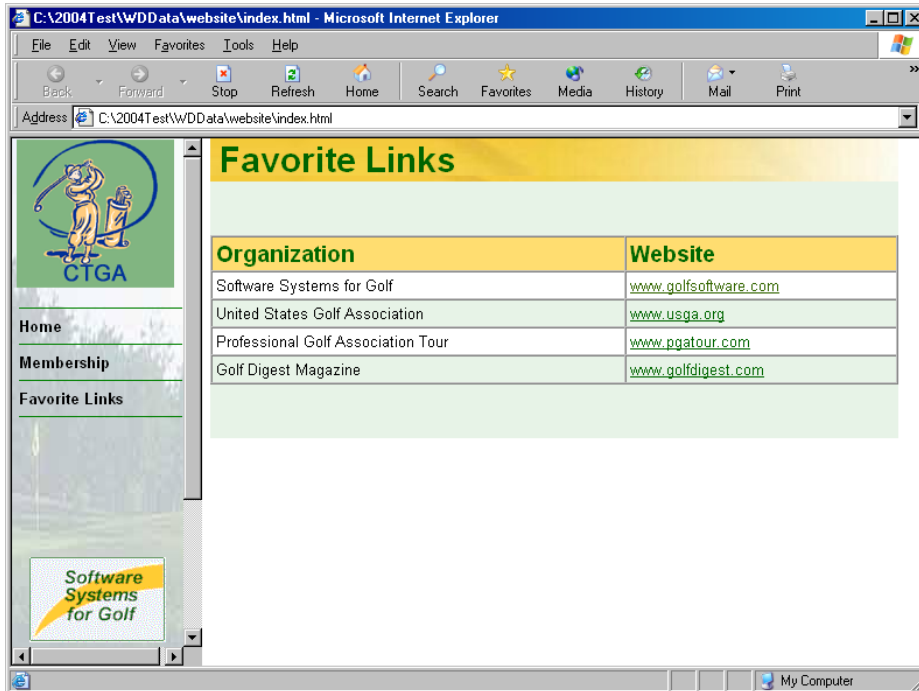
C:\2004Test\WDData\website\index.html - Microsoft Internet Explorer

File Edit View Favorites Tools Help

Back Forward Stop Refresh Home Search Favorites Media History Mail Print

Address C:\2004Test\WDData\website\index.html

CTGA

Home
Membership
Favorite Links

Software Systems for Golf

Favorite Links

| Organization | Website |
|---|---|
| Software Systems for Golf | www.golfsoftware.com |
| United States Golf Association | www.usga.org |
| Professional Golf Association Tour | www.pgatour.com |
| Golf Digest Magazine | www.golfdigest.com |

My Computer